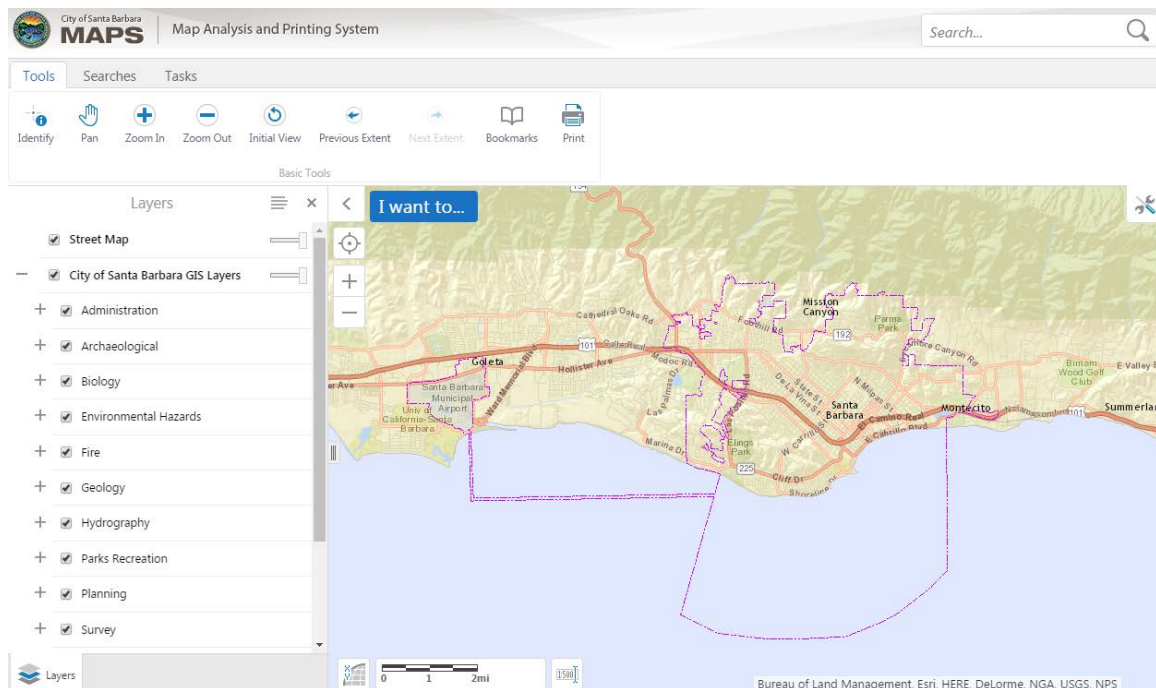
City of Santa Barbara MAPS | Map Analysis and Printing System

Search...

Tools Searches Tasks

Identify Pan Zoom In Zoom Out Initial View Previous Extent Next Extent Bookmarks Print

Basic Tools

Layers

Street Map

City of Santa Barbara GIS Layers

Administration

Archaeological

Biology

Environmental Hazards

Fire

Geology

Hydrography

Parks Recreation

Planning

Survey

Layers

I want to...

Mission Canyon

Parma Park

Cathedral Oaks Rd

Foothill Rd

192

Sycamore Canyon Rd

Birnam Wood Golf Club

E Valley Rd

Goleta

101

Calle Real

Modoc Rd

Hollister Ave

Santa Barbara Municipal Airport

Univ of California-Santa Barbara

Ward Memorial Blvd

Las Palmas Dr

De La Vina St

State St

N Milpas St

Santa Barbara

Montecito

Summerland

E Cabrillo Blvd

Elings Park

Marina Dr

225

Cliff Dr

Shoreline Dr

0 1 2mi

1580

Bureau of Land Management, Esri, HERE, DeLorme, NGA, USGS, NPS